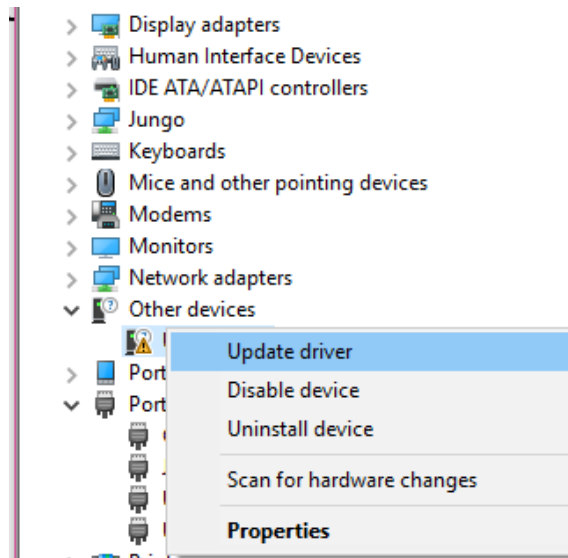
Display adapters
Human Interface Devices
IDE ATA/ATAPI controllers
Jungo
Keyboards
Mice and other pointing devices
Modems
Monitors
Network adapters
Other devices
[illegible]
Port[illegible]
Port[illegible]

Update driver
Disable device
Uninstall device
Scan for hardware changes
Properties